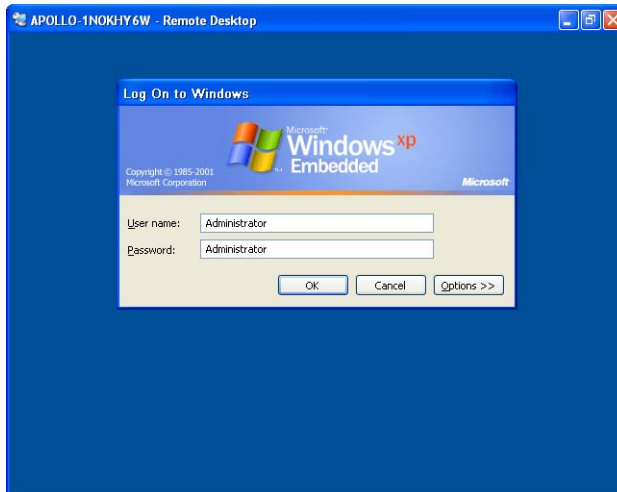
APOLLO-1NOKHY6W - Remote Desktop

Log On to Windows

Microsoft Windows xp Embedded

Copyright © 1985-2001 Microsoft Corporation

Microsoft

User name: Administrator

Password: Administrator

OK

Cancel

Options >>